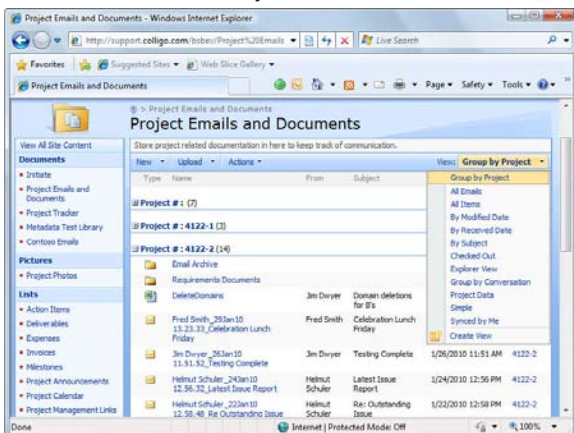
Project Emails and Documents - Windows Internet Explorer

http://support.colligo.com/bsbeu/Project%20Emails

Live Search

Favorites | Suggested Sites ▾ | Web Slice Gallery ▾

Project Emails and Documents

Page ▾ Safety ▾ Tools ▾

> Project Emails and Documents

Project Emails and Documents

View All Site Content

Documents

- Initiate
- Project Emails and Documents
- Project Tracker
- Metadata Test Library
- Contoso Emails

Pictures

- Project Photos

Lists

- Action Items
- Deliverables
- Expenses
- Invoices
- Milestones
- Project Announcements
- Project Calendar
- Project Management Links

Store project related documentation in here to keep track of communication.

New ▾ Upload ▾ Actions ▾

View: Group by Project ▾

Type Name From Subject

Project # : (7)

Project # : 4122-1 (3)

Project # : 4122-2 (14)

Email Archive

Requirements Documents

DeleteDomains Jim Dwyer Domain deletions for B's

Fred Smith_29Jan10 13.23.33_Celebration Lunch Friday Fred Smith Celebration Lunch Friday

Jim Dwyer_26Jan10 11.51.52_Testing Complete Jim Dwyer Testing Complete 1/26/2010 11:51 AM 4122-2

Helmut Schuler_24Jan10 12.56.32_Latest Issue Report Helmut Schuler Latest Issue Report 1/24/2010 12:56 PM 4122-2

Helmut Schuler_22Jan10 12.58.48_Re Outstanding Issue Helmut Schuler Re: Outstanding Issue 1/22/2010 12:58 PM 4122-2

Group by Project
All Emails
All Items
By Modified Date
By Received Date
By Subject
Checked Out
Explorer View
Group by Conversation
Project Data
Simple
Synced by Me
Create View

Done

Internet | Protected Mode: Off

100%